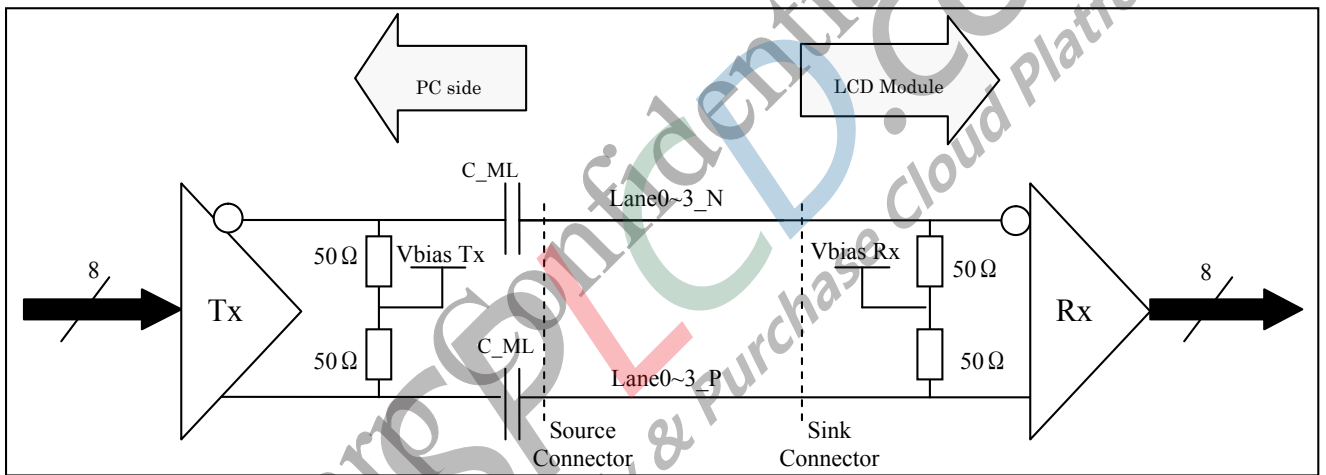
PC side

LCD Module

C_ML

Lane0~3_N

8

Tx

50 Ω

Vbias Tx

50 Ω

C_ML

Lane0~3_P

Source Connector

Sink Connector

Vbias Rx

50 Ω

50 Ω

Rx

8

Corp Confidential

SPLCD.COM

& Purchase Cloud Platfo